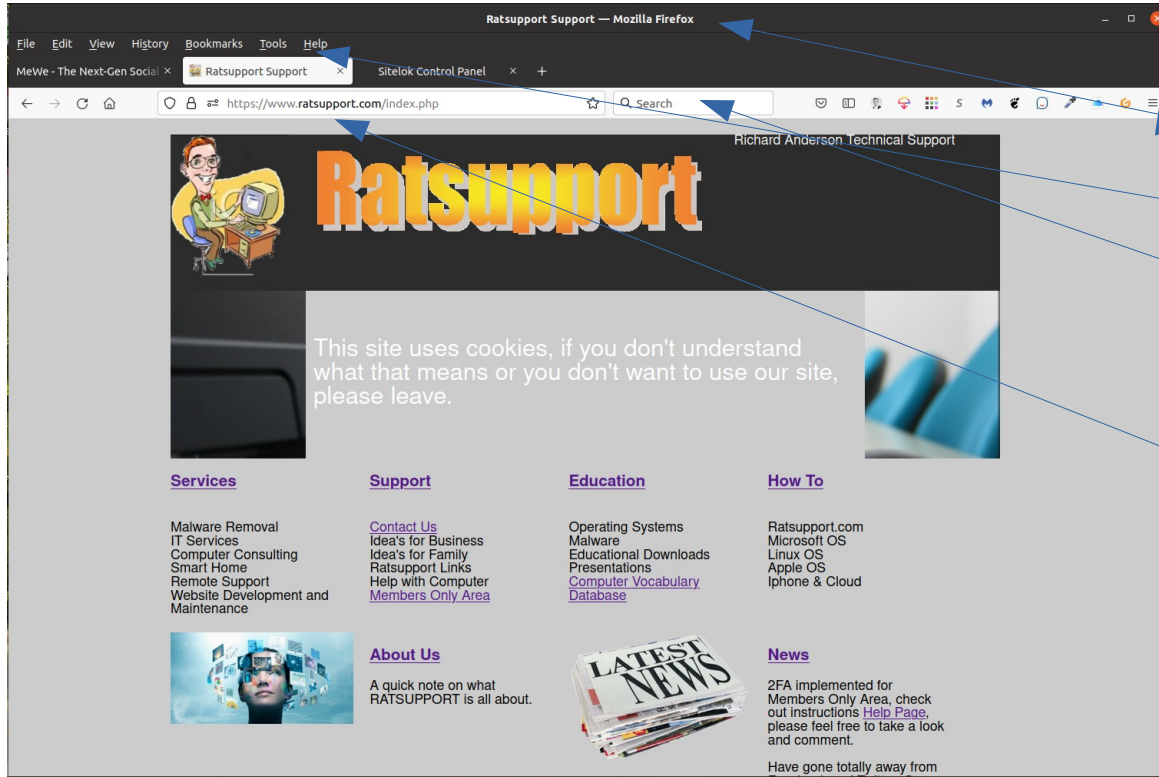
Ratsupport Support — Mozilla Firefox

File Edit View History Bookmarks Tools Help

MeWe - The Next-Gen Social × Ratsupport Support × Sitelok Control Panel × +

https://www.ratsupport.com/index.php

Search

Richard Anderson Technical Support

Ratsupport

This site uses cookies, if you don't understand what that means or you don't want to use our site, please leave.

Services

Malware Removal
IT Services
Computer Consulting
Smart Home
Remote Support
Website Development and Maintenance

Support

Contact Us
Idea's for Business
Idea's for Family
Ratsupport Links
Help with Computer
Members Only Area

Education

Operating Systems
Malware
Educational Downloads
Presentations
Computer Vocabulary Database

How To

Ratsupport.com
Microsoft OS
Linux OS
Apple OS
Iphone & Cloud

About Us

A quick note on what RATSUPPORT is all about.

LATEST NEWS

News

2FA implemented for Members Only Area, check out instructions Help Page, please feel free to take a look and comment.

Have gone totally away from